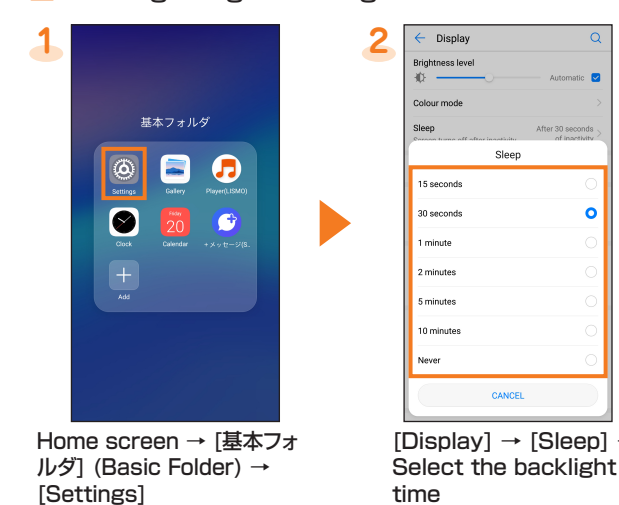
1

基本フォルダ

Settings

Gallery

Player(LISMO)

Clock

Friday
20

Calendar

+メッセージ(S...

Add

Home screen → [基本フォルダ] (Basic Folder) → [Settings]

2

Display

Brightness level

Automatic

Colour mode

Sleep

After 30 seconds of inactivity

Sleep

15 seconds

30 seconds

1 minute

2 minutes

5 minutes

10 minutes

Never

CANCEL

[Display] → [Sleep] → Select the backlight time